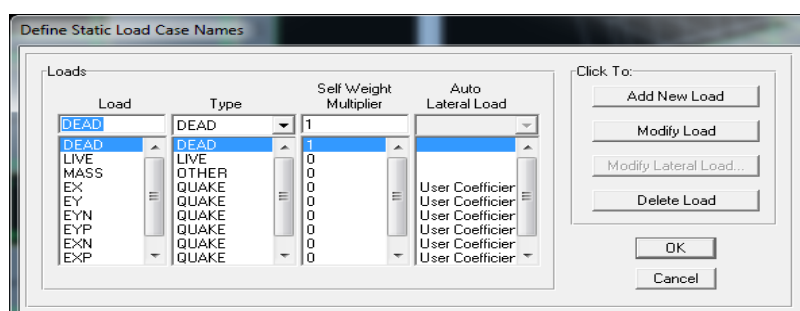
Define Static Load Case Names

Loads

| Load | Type | Self Weight Multiplier | Auto Lateral Load |
|---|---|---|---|
| DEAD | DEAD | 1 | |
| DEAD | DEAD | 1 | |
| LIVE | LIVE | 0 | |
| MASS | OTHER | 0 | |
| EX | QUAKE | 0 | User Coefficier |
| EY | QUAKE | 0 | User Coefficier |
| EYN | QUAKE | 0 | User Coefficier |
| EYP | QUAKE | 0 | User Coefficier |
| EXN | QUAKE | 0 | User Coefficier |
| EXP | QUAKE | 0 | User Coefficier |

Click To:

Add New Load

Modify Load

Modify Lateral Load...

Delete Load

OK

Cancel